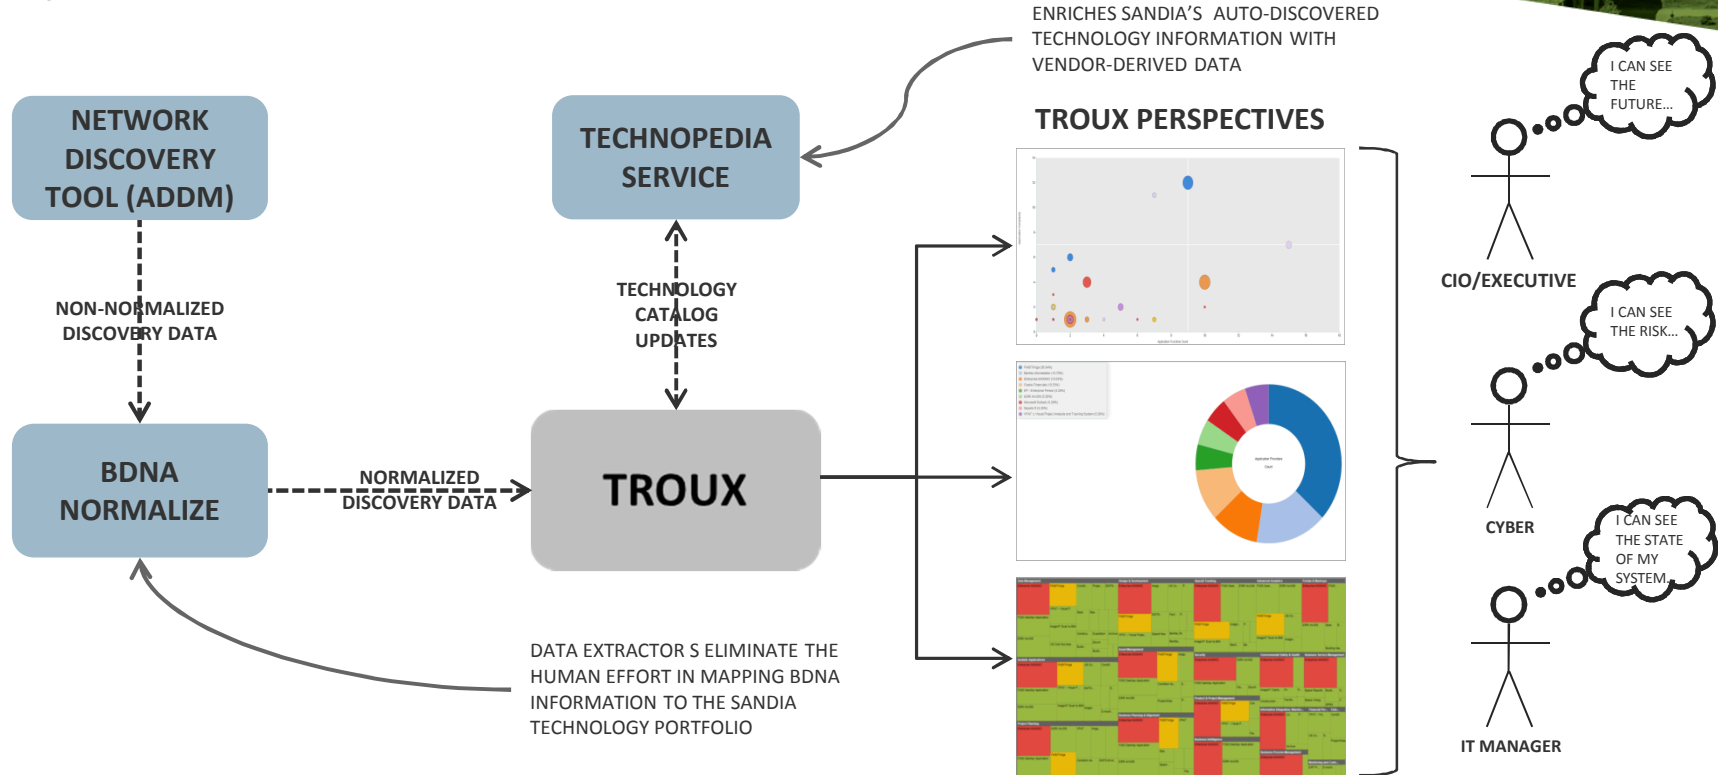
ENRICHES SANDIA'S AUTO-DISCOVERED TECHNOLOGY INFORMATION WITH VENDOR-DERIVED DATA

NETWORK DISCOVERY TOOL (ADDM)

TECHNOPEDIA SERVICE

TROUX PERSPECTIVES

I CAN SEE THE FUTURE...

CIO/EXECUTIVE

NON-NORMALIZED DISCOVERY DATA

TECHNOLOGY CATALOG UPDATES

I CAN SEE THE RISK...

BDNA NORMALIZE

NORMALIZED DISCOVERY DATA

TROUX

CYBER

I CAN SEE THE STATE OF MY SYSTEM...

DATA EXTRACTOR S ELIMINATE THE HUMAN EFFORT IN MAPPING BDNA INFORMATION TO THE SANDIA TECHNOLOGY PORTFOLIO

IT MANAGER